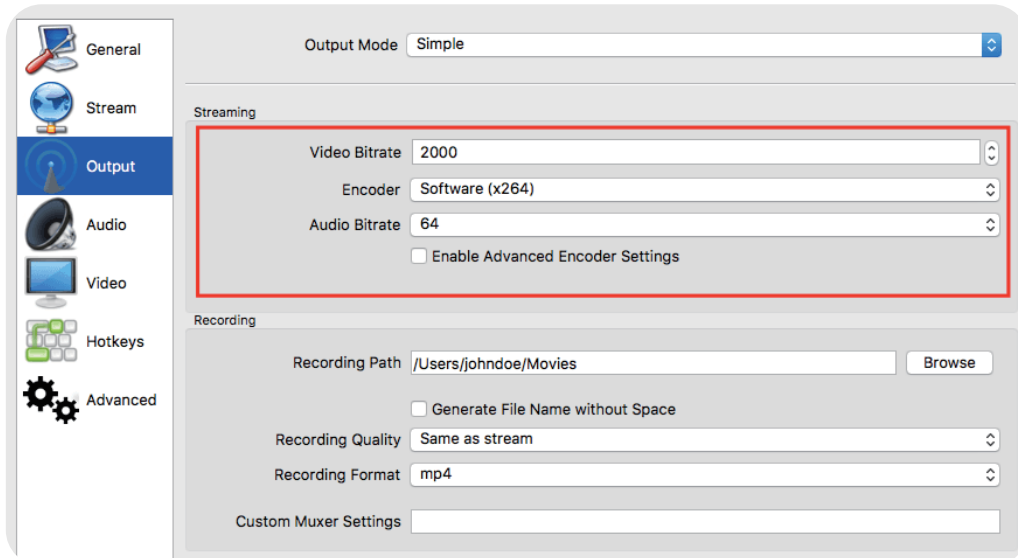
General
Stream
Output
Audio
Video
Hotkeys
Advanced

Output Mode Simple

Streaming

Video Bitrate 2000
Encoder Software (x264)
Audio Bitrate 64
Enable Advanced Encoder Settings

Recording

Recording Path /Users/johndoe/Movies Browse
Generate File Name without Space
Recording Quality Same as stream
Recording Format mp4
Custom Muxer Settings